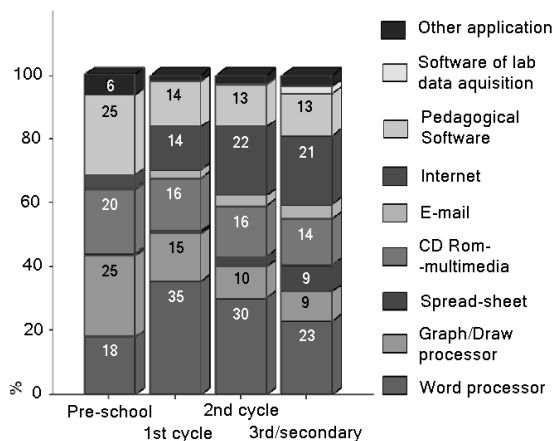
Other application
Software of lab data aquisition
Pedagogical Software
Internet
E-mail
CD Rom--multimedia
Spread-sheet
Graph/Draw processor
Word processor

%
100
80
60
40
20
0

6
25
20
25
18

14
14
16
15
35

13
22
16
10
30

13
21
14
9
9
23

Pre-school
1st cycle
2nd cycle
3rd/secondary